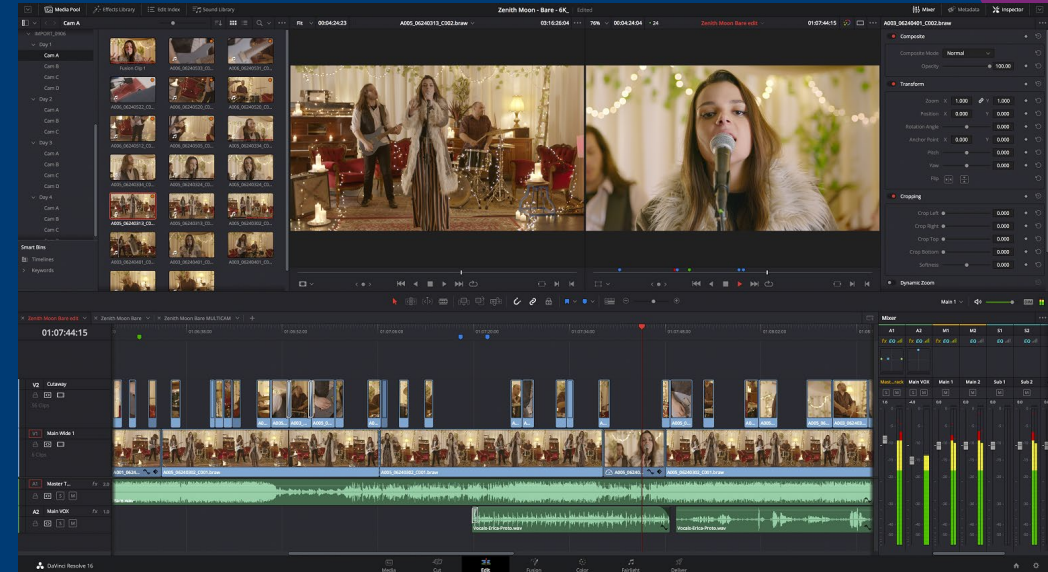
Media Pool   Effects Library   Edit Index   Sound Library   Zenith Moon - Bare - 6K_   Edited   Mixer   Metadata   Inspector

Cam A   Fit   00:04:24:23   A005_06240313_C002.braw   03:16:26:04   76%   00:04:24:04   24   Zenith Moon Bare edit   01:07:44:15   A005_06240313_C002.braw

IMPORT_0906
Day 1
Cam A
Cam B
Cam C
Cam D
Day 2
Cam A
Cam B
Cam C
Day 3
Cam A
Cam B
Cam C
Cam D
Day 4
Cam A
Cam B
Cam C

Smart Bins
Timelines
Keywords

Fusion Clip 1

Composite
Composite Mode   Normal
Opacity   100.00

Transform
Zoom   X   1.000   Y   1.000
Position   X   0.000   Y   0.000
Rotation Angle   0.000
Anchor Point   X   0.000   Y   0.000
Pitch   0.000
Yaw   0.000
Flip

Cropping
Crop Left   0.000
Crop Right   0.000
Crop Top   0.000
Crop Bottom   0.000
Softness   0.000

Dynamic Zoom

Zenith Moon Bare edit   Zenith Moon Bare   Zenith Moon Bare MULTICAM

01:07:44:15

V2   Cutaway
V1   Main Wide 1
A1   Master T...
A2   Main VOX

A005_06240313_C001.braw   A005_06240302_C001.braw   A005_06240302_C001.braw

Vocals-Erica-Proto.wav   Vocals-Erica-Proto.wav

Main 1

Mixer
A1   A2   M1   M2   S1   S2
Main...rack   Main VOX   Main 1   Main 2   Sub 1   Sub 2

DaVinci Resolve 16

Media   Cut   Edit   Fusion   Color   Fairlight   Deliver